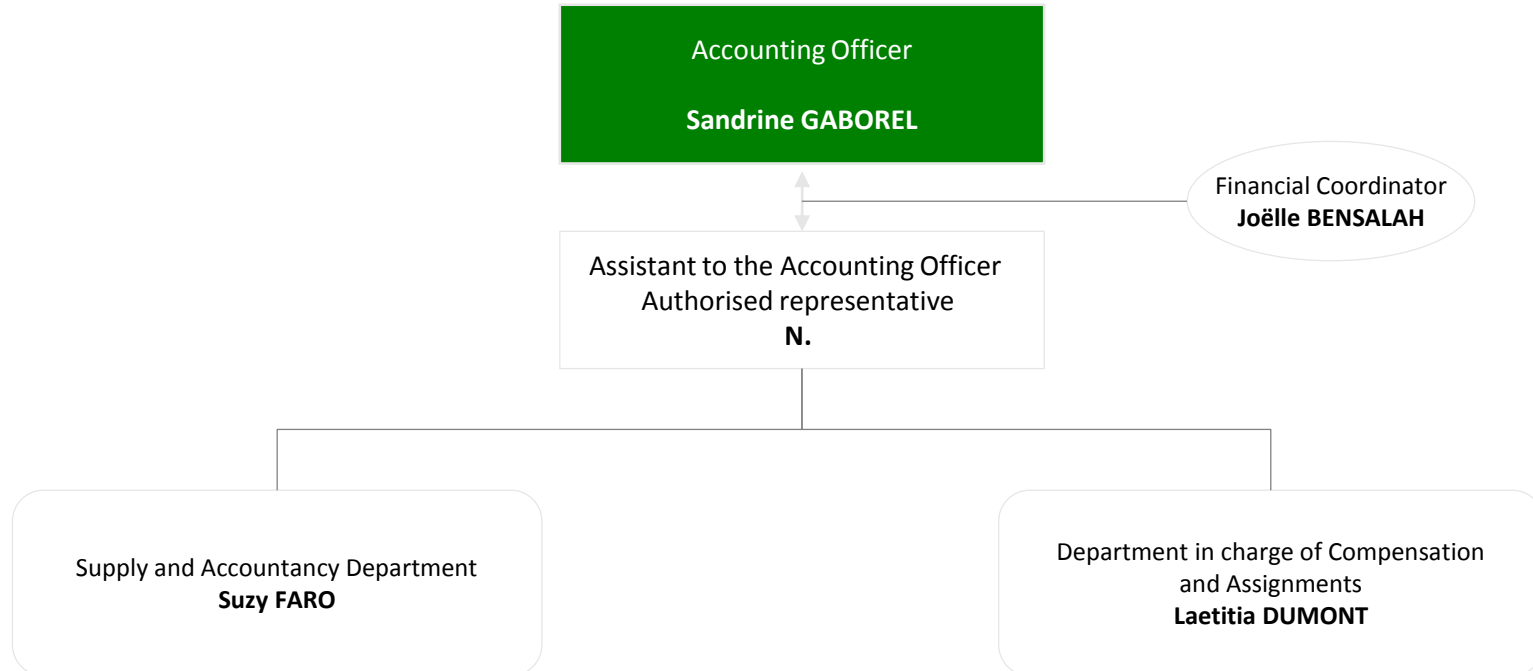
Accounting Officer

**Sandrine GABOREL**

Financial Coordinator
**Joëlle BENSALAH**

Assistant to the Accounting Officer
Authorised representative
**N.**

Supply and Accountancy Department
**Suzy FARO**

Department in charge of Compensation and Assignments
**Laetitia DUMONT**